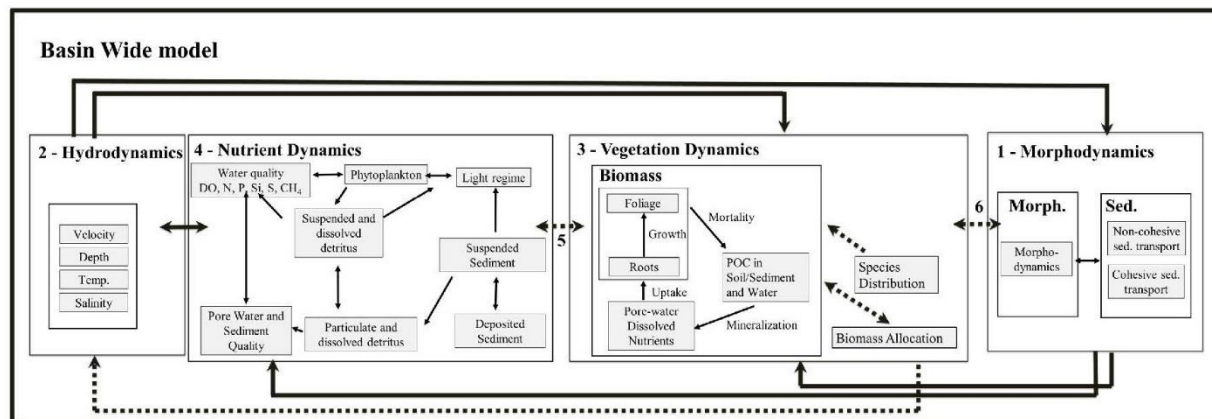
Basin Wide model

2 - Hydrodynamics

Velocity

Depth

Temp.

Salinity

4 - Nutrient Dynamics

Water quality DO, N, P, Si, S, $CH_4$

Phytoplankton

Light regime

Suspended and dissolved detritus

Suspended Sediment

Pore Water and Sediment Quality

Particulate and dissolved detritus

Deposited Sediment

5

3 - Vegetation Dynamics

Biomass

Foliage

Mortality

Growth

Roots

POC in Soil/Sediment and Water

Uptake

Pore-water Dissolved Nutrients

Mineralization

Species Distribution

Biomass Allocation

6

1 - Morphodynamics

Morph.

Morpho-dynamics

Sed.

Non-cohesive sed. transport

Cohesive sed. transport